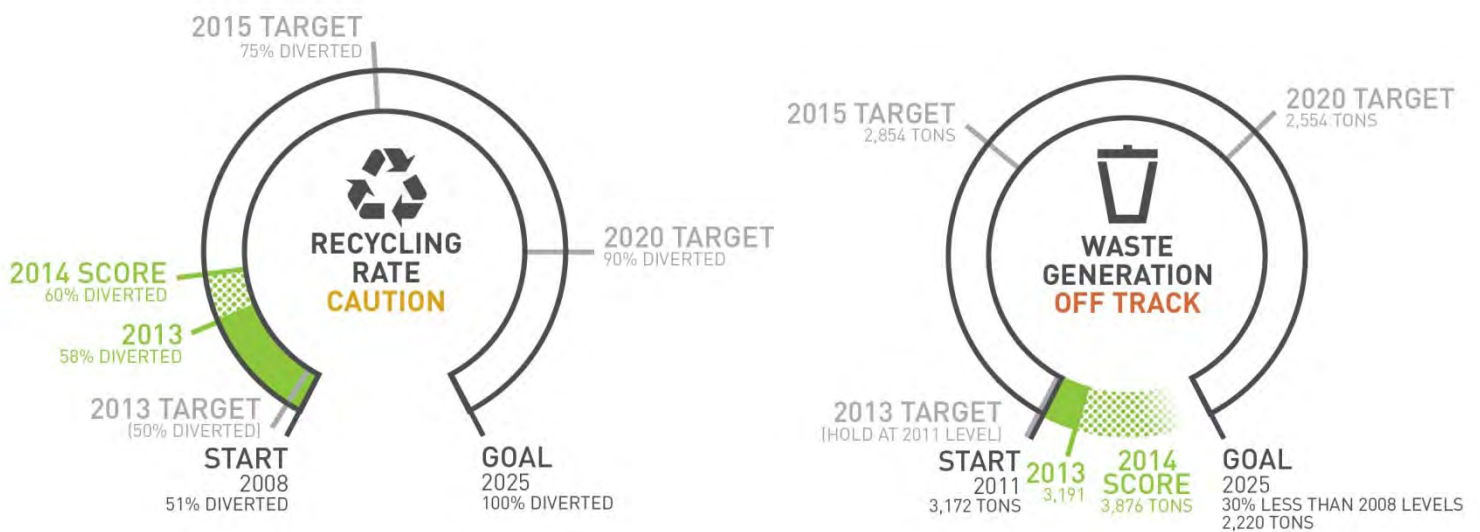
2015 TARGET
75% DIVERTED

RECYCLING RATE
CAUTION

2020 TARGET
90% DIVERTED

2014 SCORE
60% DIVERTED

2013
58% DIVERTED

2013 TARGET
(50% DIVERTED)

START
2008
51% DIVERTED

GOAL
2025
100% DIVERTED

2015 TARGET
2,854 TONS

2020 TARGET
2,554 TONS

WASTE GENERATION
OFF TRACK

2013 TARGET
(HOLD AT 2011 LEVEL)

START
2011
3,172 TONS

2013
3,191

2014 SCORE
3,876 TONS

GOAL
2025
30% LESS THAN 2008 LEVELS
2,220 TONS